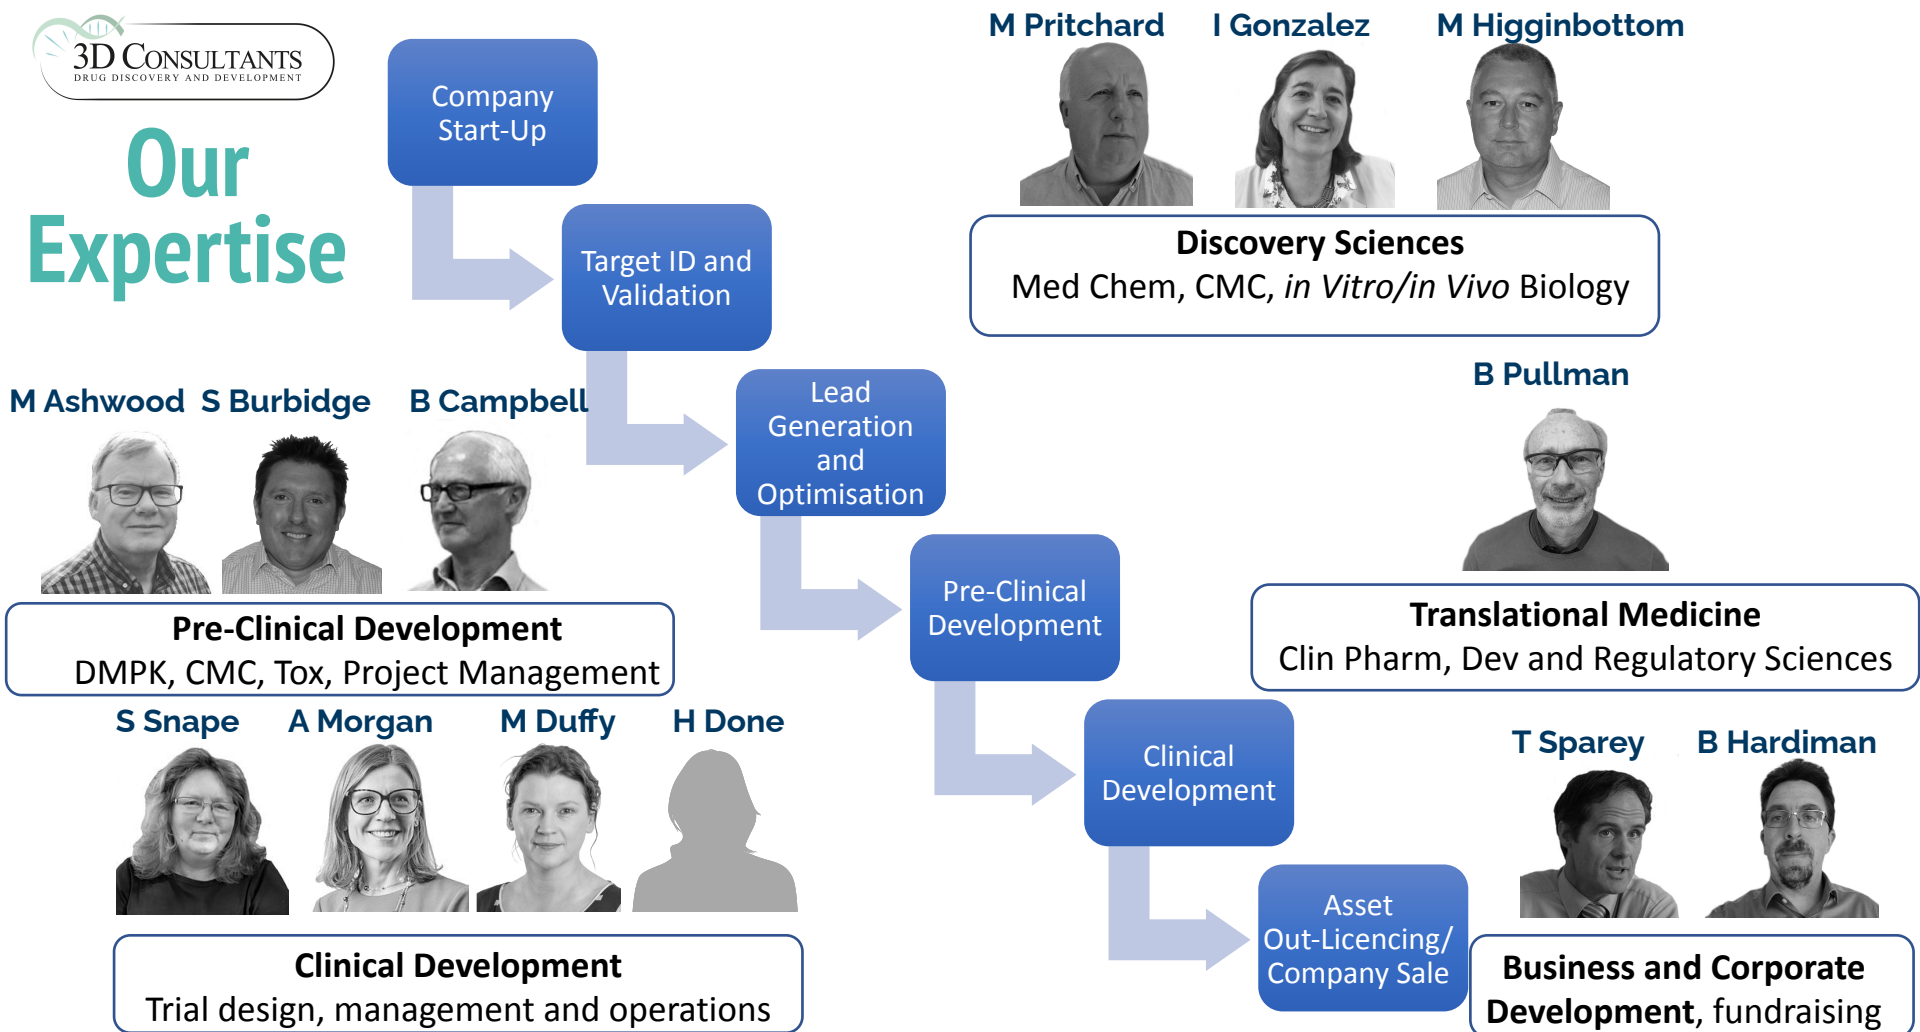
3D CONSULTANTS
DRUG DISCOVERY AND DEVELOPMENT

Our Expertise

Company Start-Up

Target ID and Validation

Lead Generation and Optimisation

Pre-Clinical Development

Clinical Development

Asset Out-Licencing/ Company Sale

M Pritchard I Gonzalez M Higginbottom

Discovery Sciences
Med Chem, CMC, *in Vitro/in Vivo* Biology

B Pullman

Translational Medicine
Clin Pharm, Dev and Regulatory Sciences

M Ashwood S Burbidge B Campbell

Pre-Clinical Development
DMPK, CMC, Tox, Project Management

S Snape A Morgan M Duffy H Done

Clinical Development
Trial design, management and operations

T Sparey B Hardiman

Business and Corporate Development, fundraising